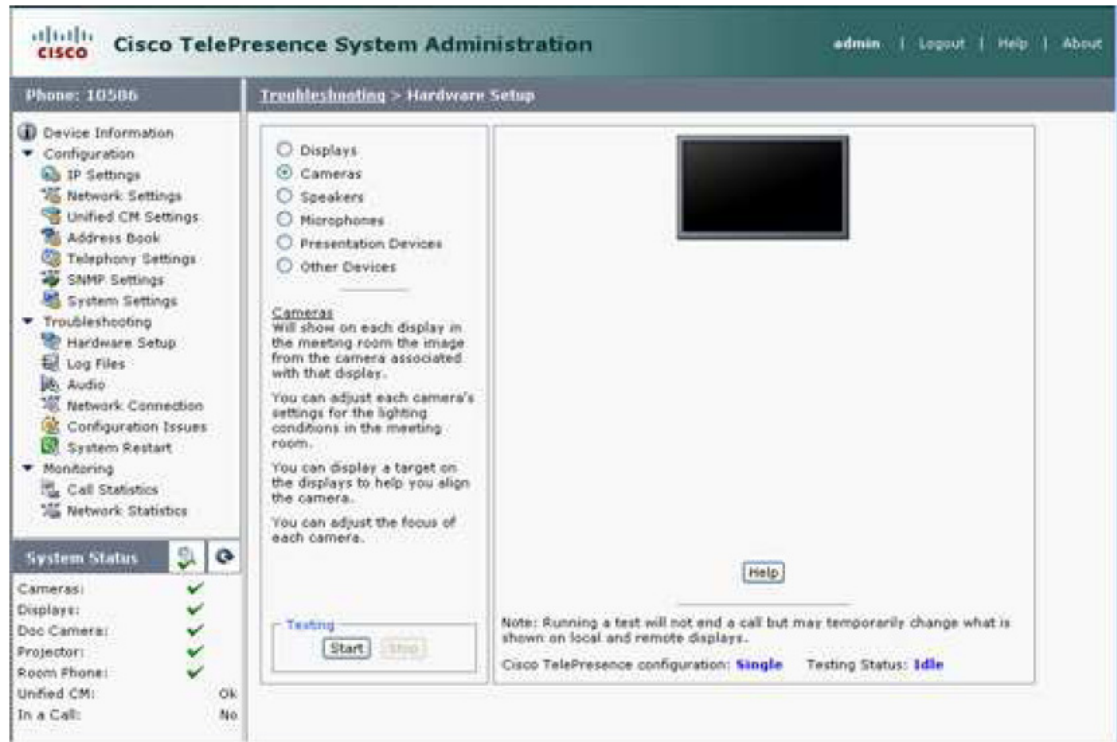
cisco Cisco TelePresence System Administration

admin | Logout | Help | About

Phone: 10586

Troubleshooting > Hardware Setup

Device Information
Configuration
IP Settings
Network Settings
Unified CM Settings
Address Book
Telephony Settings
SNMP Settings
System Settings
Troubleshooting
Hardware Setup
Log Files
Audio
Network Connection
Configuration Issues
System Restart
Monitoring
Call Statistics
Network Statistics

System Status

| | |
|---|---|
| Cameras: | ✔ |
| Displays: | ✔ |
| Doc Camera: | ✔ |
| Projector: | ✔ |
| Room Phone: | ✔ |
| Unified CM: | Ok |
| In a Call: | No |

Displays
Cameras
Speakers
Microphones
Presentation Devices
Other Devices

Cameras
Will show on each display in the meeting room the image from the camera associated with that display.

You can adjust each camera's settings for the lighting conditions in the meeting room.

You can display a target on the displays to help you align the camera.

You can adjust the focus of each camera.

Testing
Start Stop

Help

Note: Running a test will not end a call but may temporarily change what is shown on local and remote displays.

Cisco TelePresence configuration: Single Testing Status: Idle